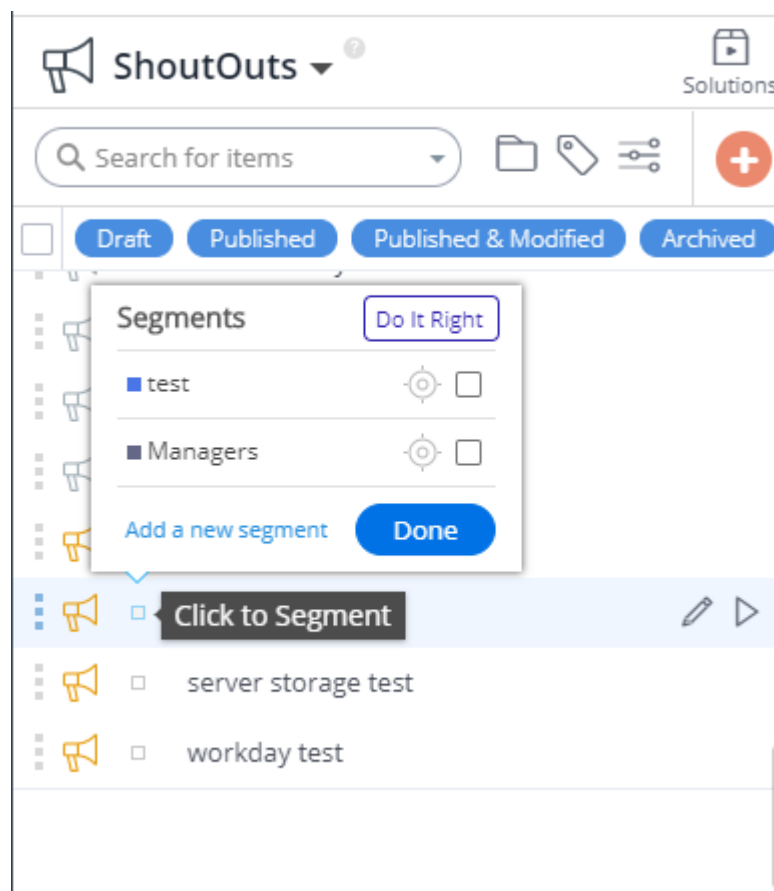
ShoutOuts

Solutions

Search for items

Draft Published Published & Modified Archived

Segments

Do It Right

test

Managers

Add a new segment

Done

Click to Segment

server storage test

workday test